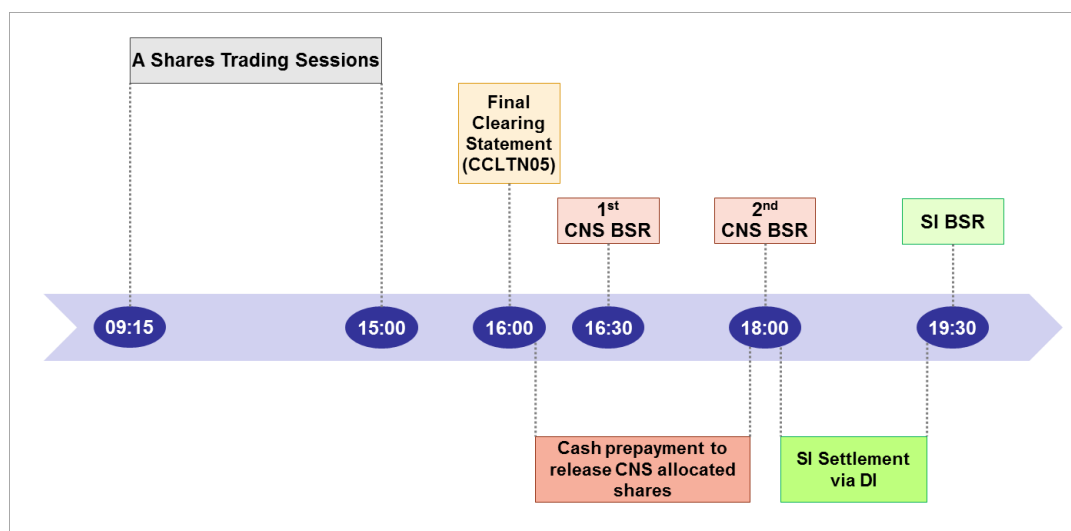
A Shares Trading Sessions

Final Clearing Statement (CCLTN05)

$1^{st}$ CNS BSR

$2^{nd}$ CNS BSR

SI BSR

09:15

15:00

16:00

16:30

18:00

19:30

Cash prepayment to release CNS allocated shares

SI Settlement via DI